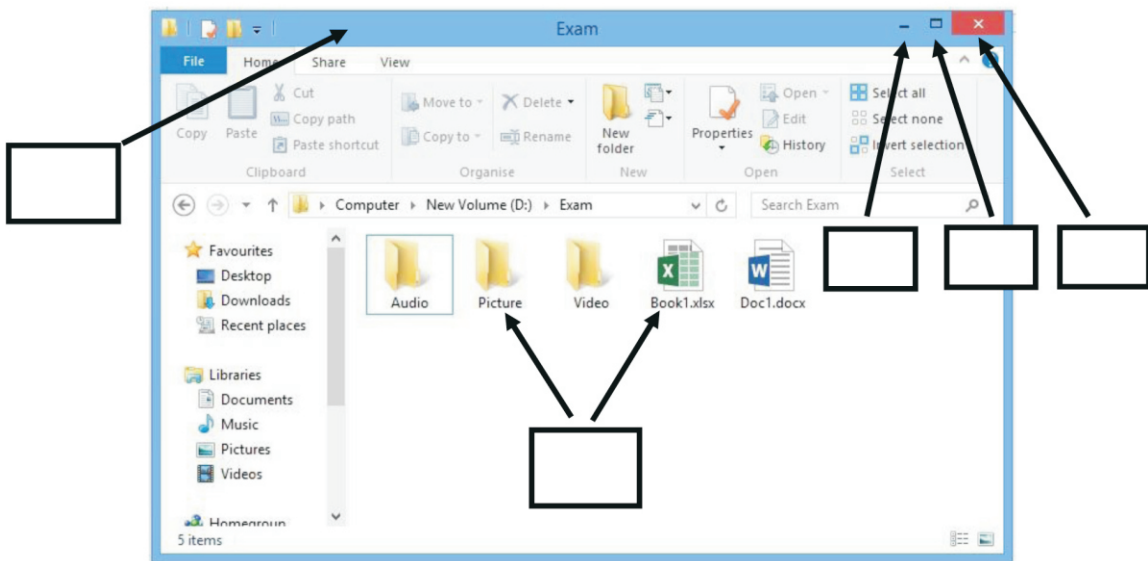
Exam

File Home Share View

Copy Paste Cut Copy path Paste shortcut Clipboard

Move to Copy to Delete Rename Organise

New folder New

Properties Open Edit History Open

Select all Select none Invert selection Select

Computer › New Volume (D:) › Exam

Search Exam

Favourites
Desktop
Downloads
Recent places

Libraries
Documents
Music
Pictures
Videos

Homegroup

Audio Picture Video Book1.xlsx Doc1.docx

5 items